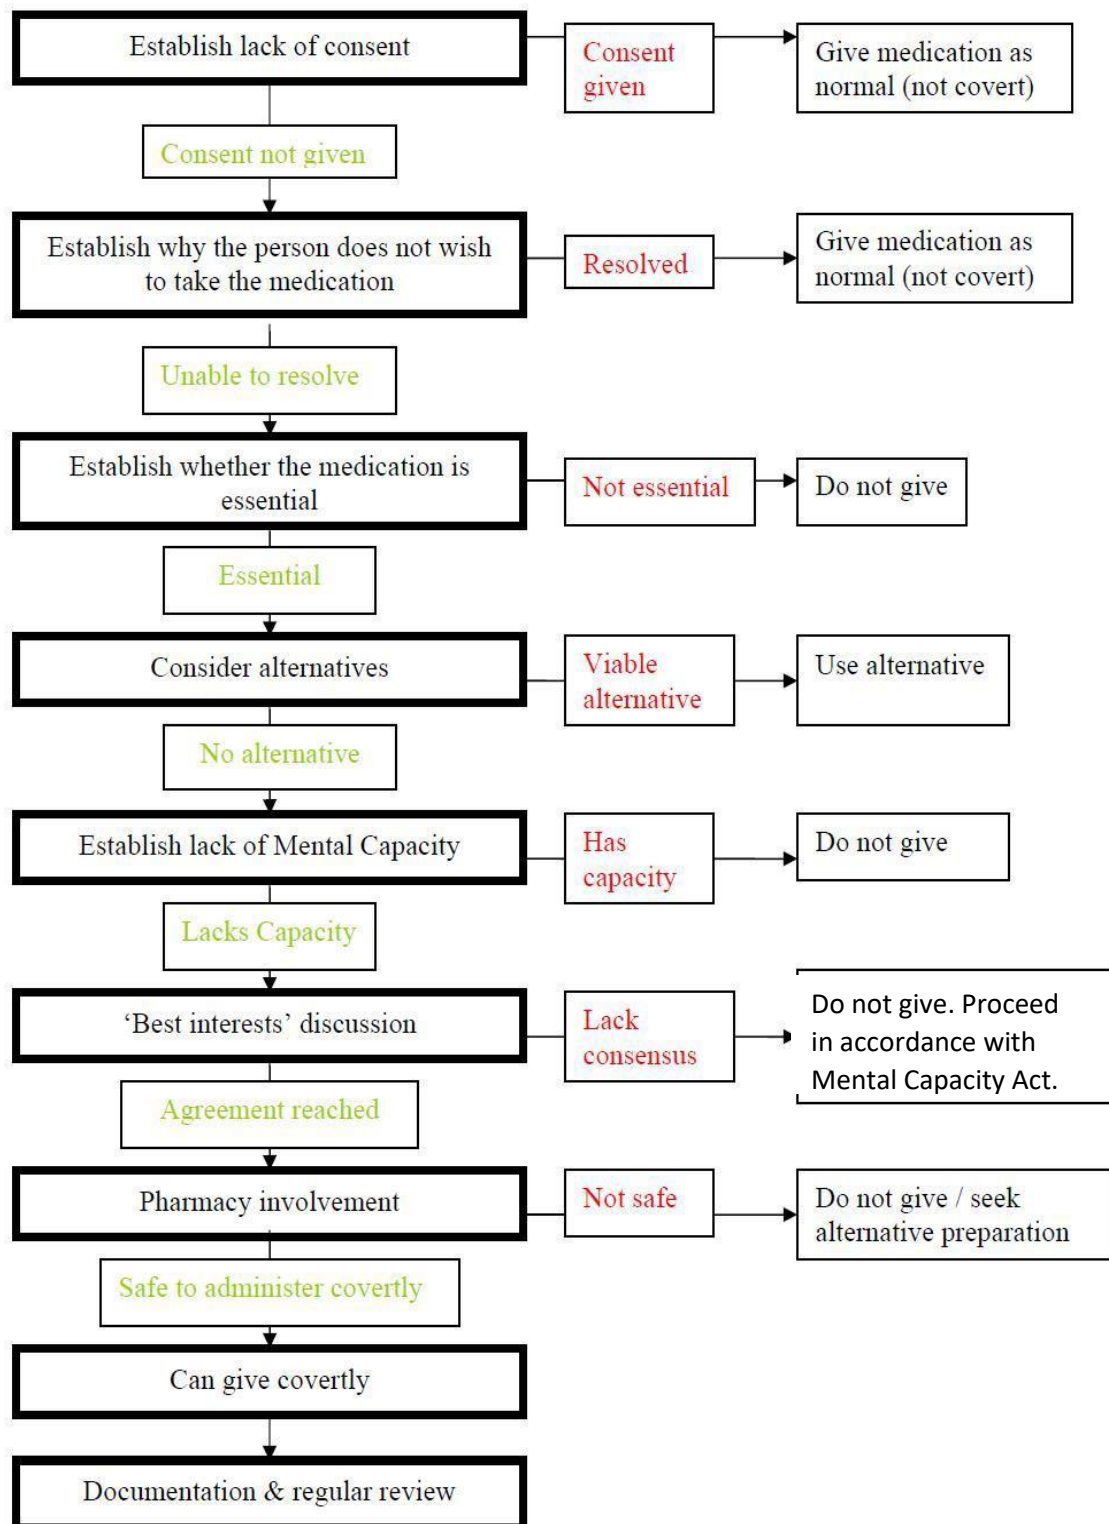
Establish lack of consent

Consent given

Give medication as normal (not covert)

Consent not given

Establish why the person does not wish to take the medication

Resolved

Give medication as normal (not covert)

Unable to resolve

Establish whether the medication is essential

Not essential

Do not give

Essential

Consider alternatives

Viable alternative

Use alternative

No alternative

Establish lack of Mental Capacity

Has capacity

Do not give

Lacks Capacity

'Best interests' discussion

Lack consensus

Do not give. Proceed in accordance with Mental Capacity Act.

Agreement reached

Pharmacy involvement

Not safe

Do not give / seek alternative preparation

Safe to administer covertly

Can give covertly

Documentation & regular review